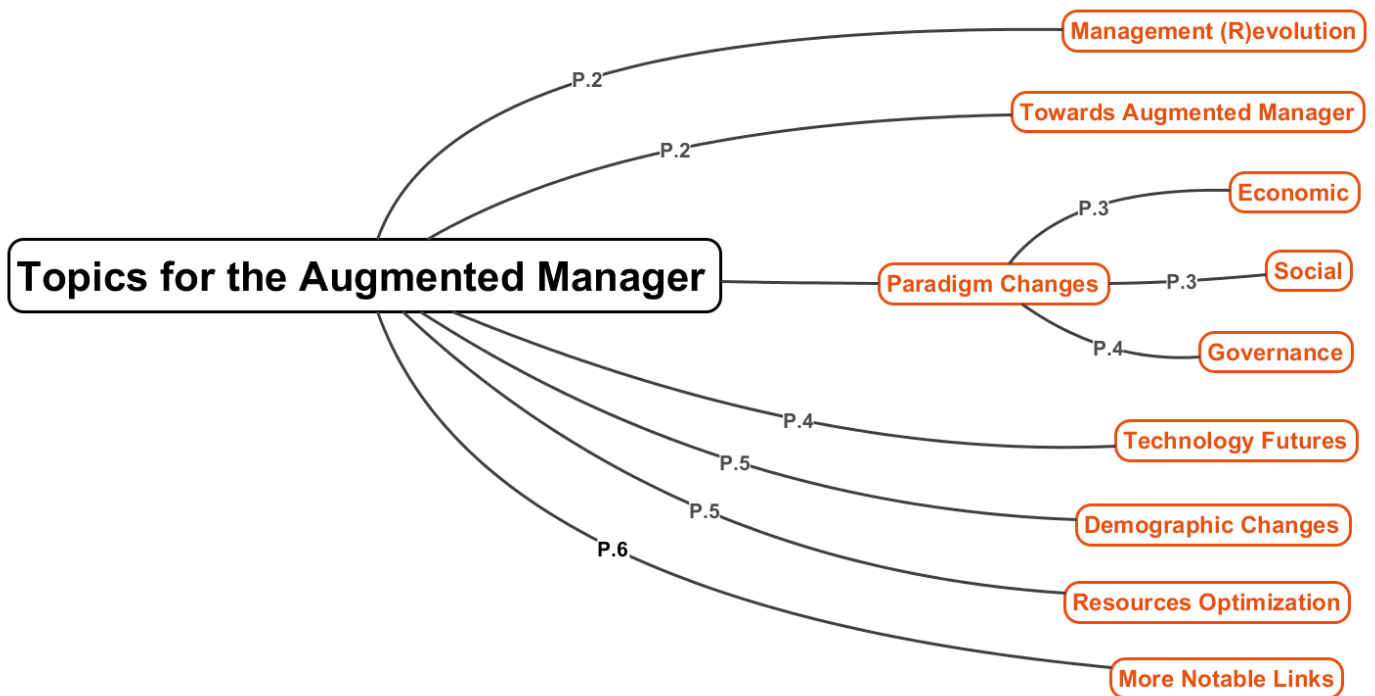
Topics for the Augmented Manager

P.2
Management (R)evolution

P.2
Towards Augmented Manager

Paradigm Changes

P.3
Economic

P.3
Social

P.4
Governance

P.4
Technology Futures

P.5
Demographic Changes

P.5
Resources Optimization

P.6
More Notable Links